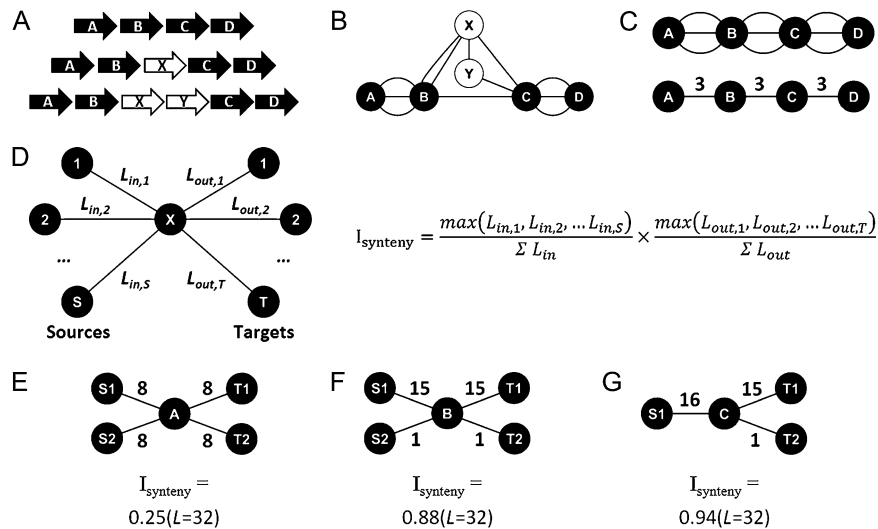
A

A B C D
A B X C D
A B X Y C D

B

X
Y
A B C D

C

A B C D
A 3 B 3 C 3 D

D

1 $L_{in,1}$ $L_{out,1}$ 1
2 $L_{in,2}$ X $L_{out,2}$ 2
... ...
S $L_{in,S}$ $L_{out,T}$ T
Sources Targets

$I_{synteny} = \frac{max(L_{in,1}, L_{in,2}, \ldots L_{in,S})}{\Sigma L_{in}} \times \frac{max(L_{out,1}, L_{out,2}, \ldots L_{out,T})}{\Sigma L_{out}}$

E

S1 8 A 8 T1
S2 8 8 T2
$I_{synteny} =$
0.25($L$=32)

F

S1 15 B 15 T1
S2 1 1 T2
$I_{synteny} =$
0.88($L$=32)

G

S1 16 C 15 T1
1 T2
$I_{synteny} =$
0.94($L$=32)